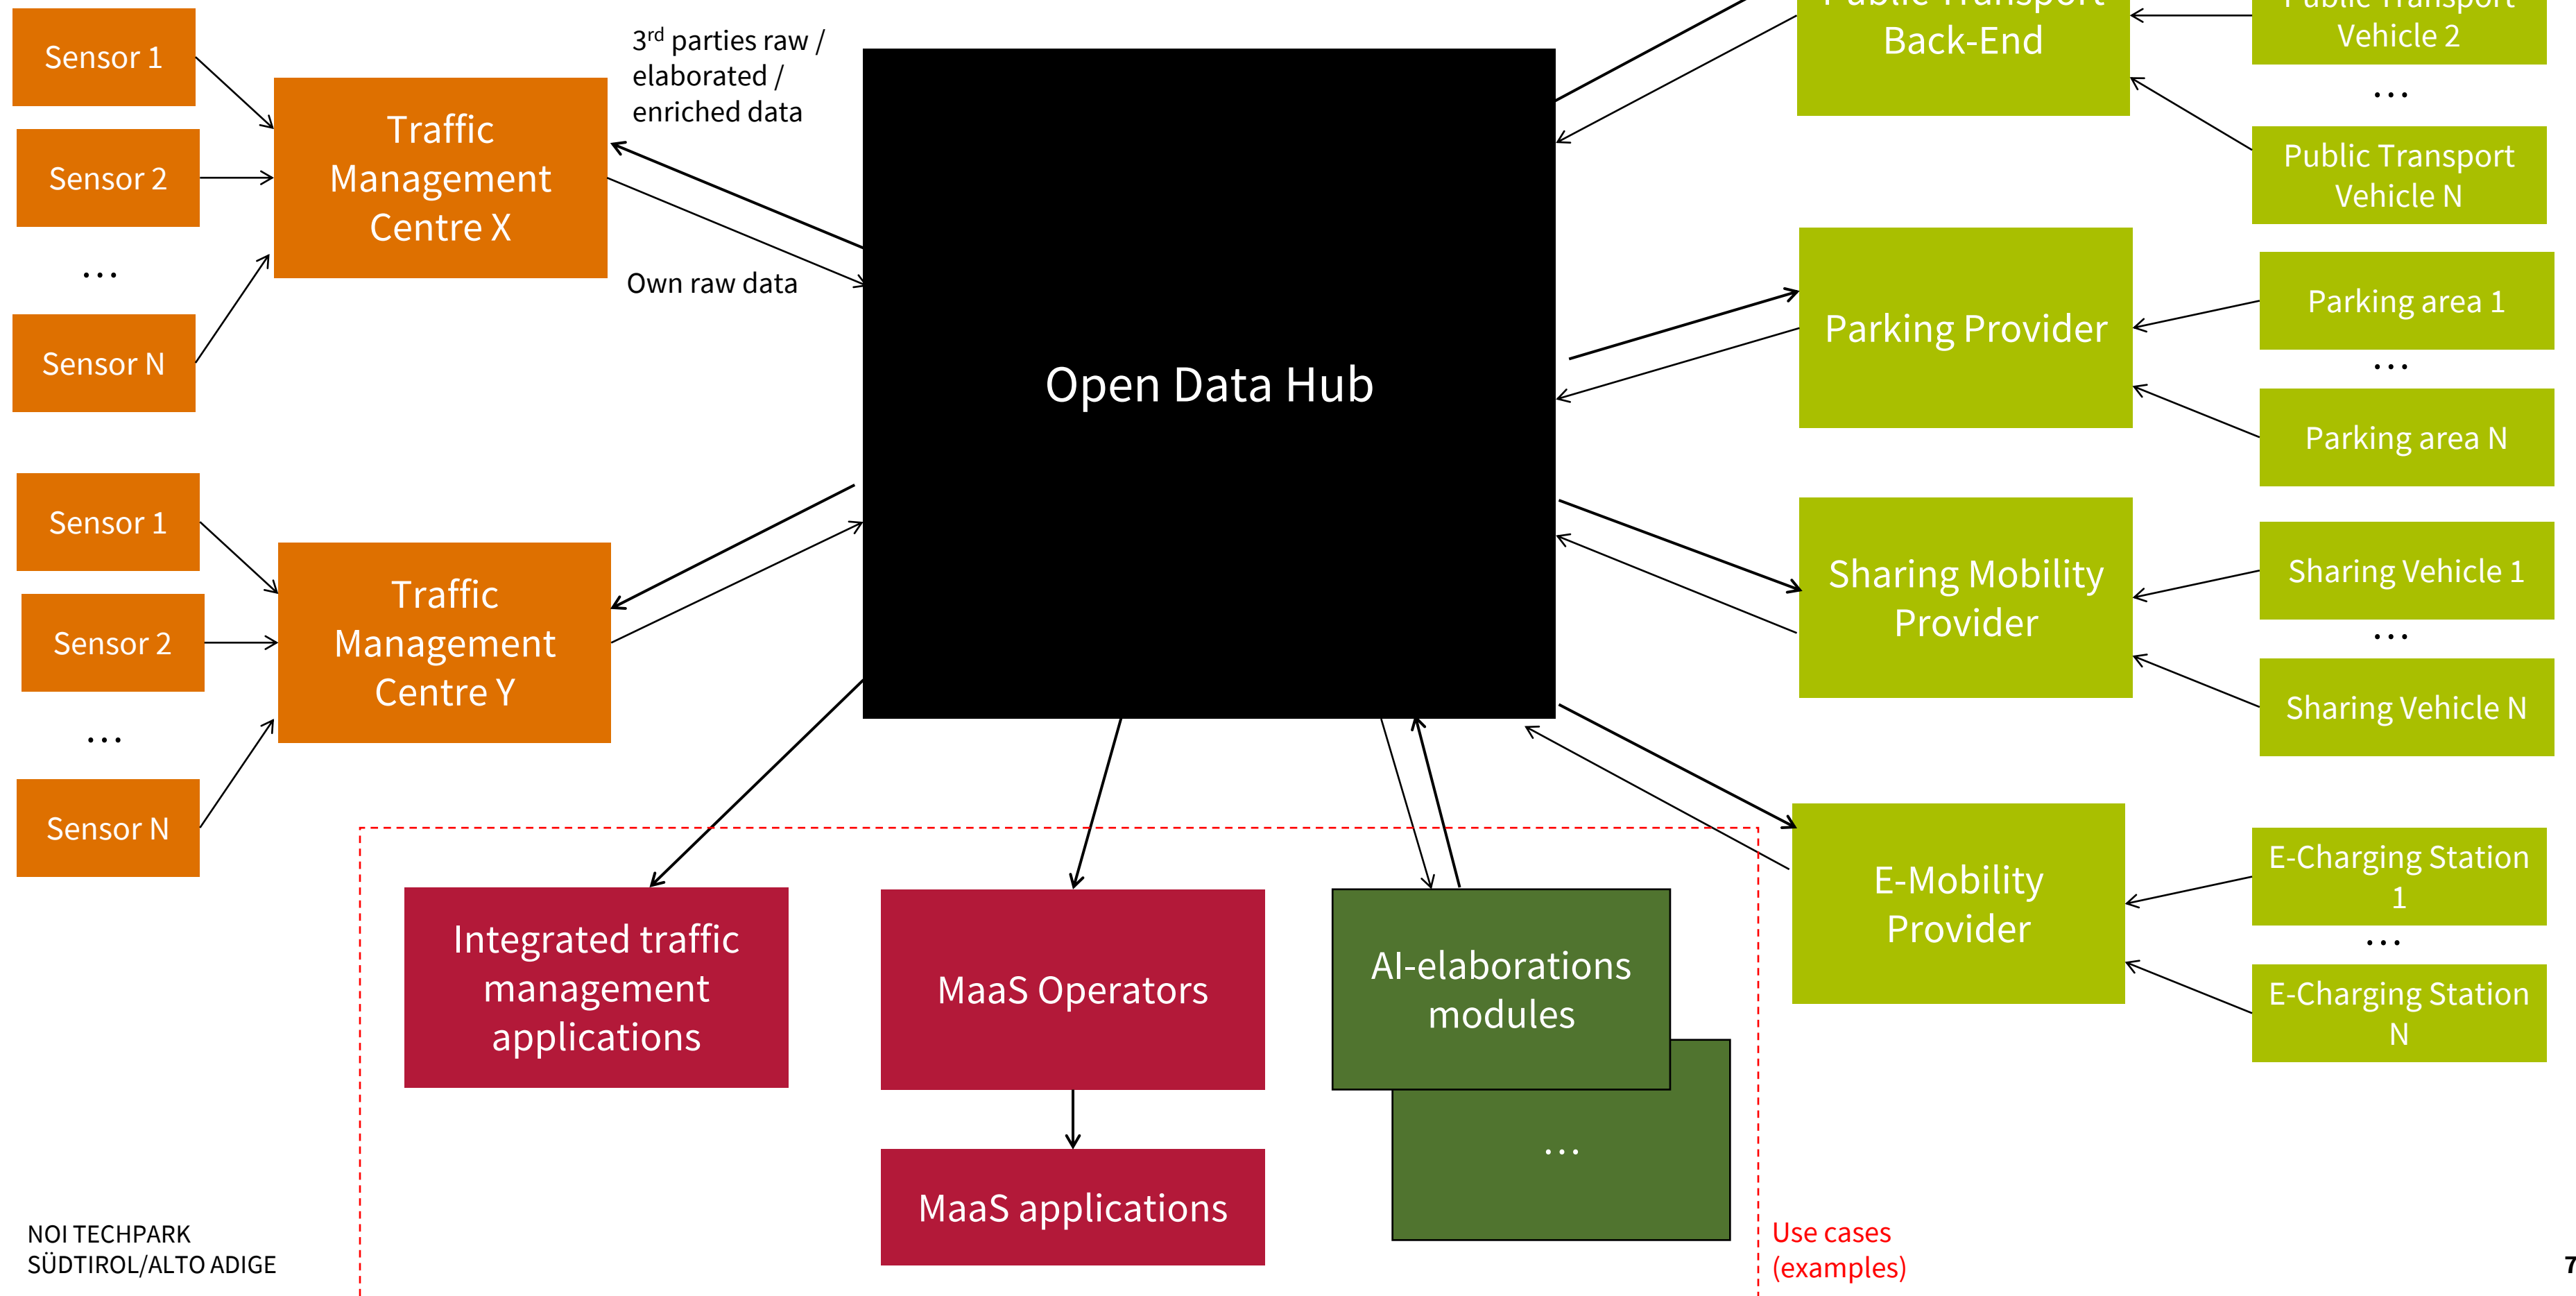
Sensor 1

Sensor 2

...

Sensor N

Traffic Management Centre X

3rd parties raw / elaborated / enriched data

Own raw data

Sensor 1

Sensor 2

...

Sensor N

Traffic Management Centre Y

Open Data Hub

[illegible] Back-End

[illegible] Vehicle 2

...

Public Transport Vehicle N

Parking Provider

Parking area 1

...

Parking area N

Sharing Mobility Provider

Sharing Vehicle 1

...

Sharing Vehicle N

E-Mobility Provider

E-Charging Station 1

...

E-Charging Station N

Integrated traffic management applications

MaaS Operators

MaaS applications

AI-elaborations modules

...

Use cases (examples)

NOI TECHPARK SÜDTIROL/ALTO ADIGE

7